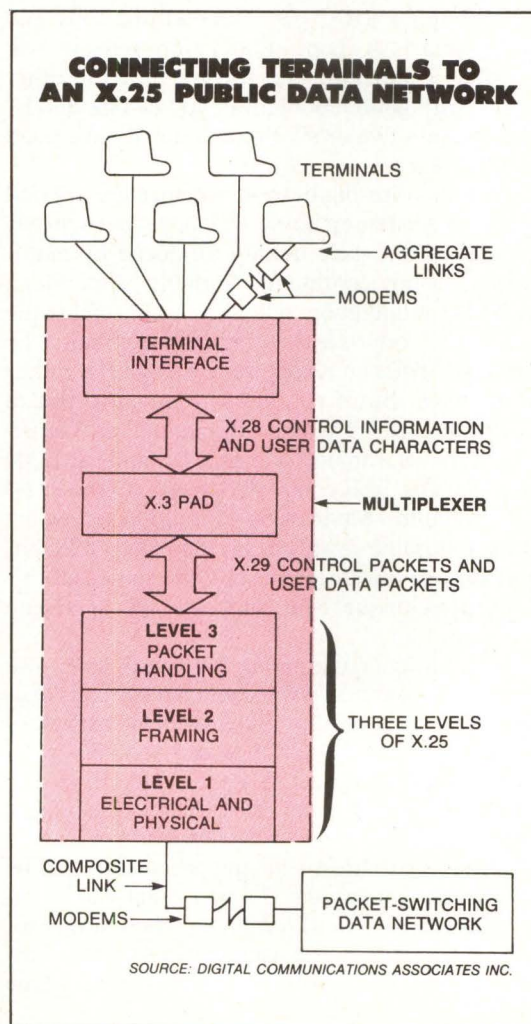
CONNECTING TERMINALS TO AN X.25 PUBLIC DATA NETWORK

TERMINALS

AGGREGATE LINKS

MODEMS

TERMINAL INTERFACE

X.28 CONTROL INFORMATION AND USER DATA CHARACTERS

X.3 PAD

MULTIPLEXER

X.29 CONTROL PACKETS AND USER DATA PACKETS

LEVEL 3
PACKET HANDLING

LEVEL 2
FRAMING

LEVEL 1
ELECTRICAL AND PHYSICAL

THREE LEVELS OF X.25

COMPOSITE LINK

MODEMS

PACKET-SWITCHING DATA NETWORK

SOURCE: DIGITAL COMMUNICATIONS ASSOCIATES INC.